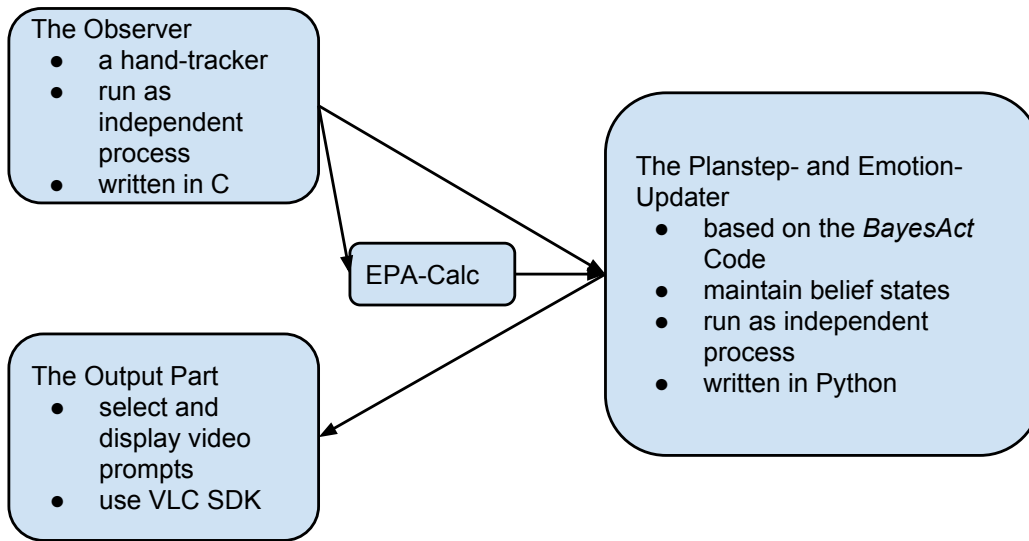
The Observer
- a hand-tracker
- run as independent process
- written in C

EPA-Calc

The Planstep- and Emotion-Updater
- based on the *BayesAct* Code
- maintain belief states
- run as independent process
- written in Python

The Output Part
- select and display video prompts
- use VLC SDK